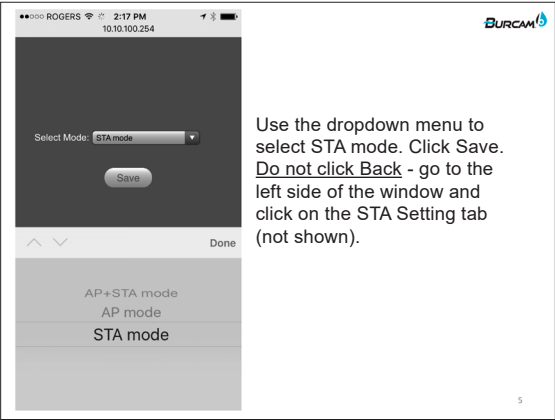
●●○○○ ROGERS 2:17 PM
10.10.100.254

Select Mode: STA mode

Save

Done

AP+STA mode
AP mode
STA mode

BURCAM

Use the dropdown menu to select STA mode. Click Save. Do not click Back - go to the left side of the window and click on the STA Setting tab (not shown).

5